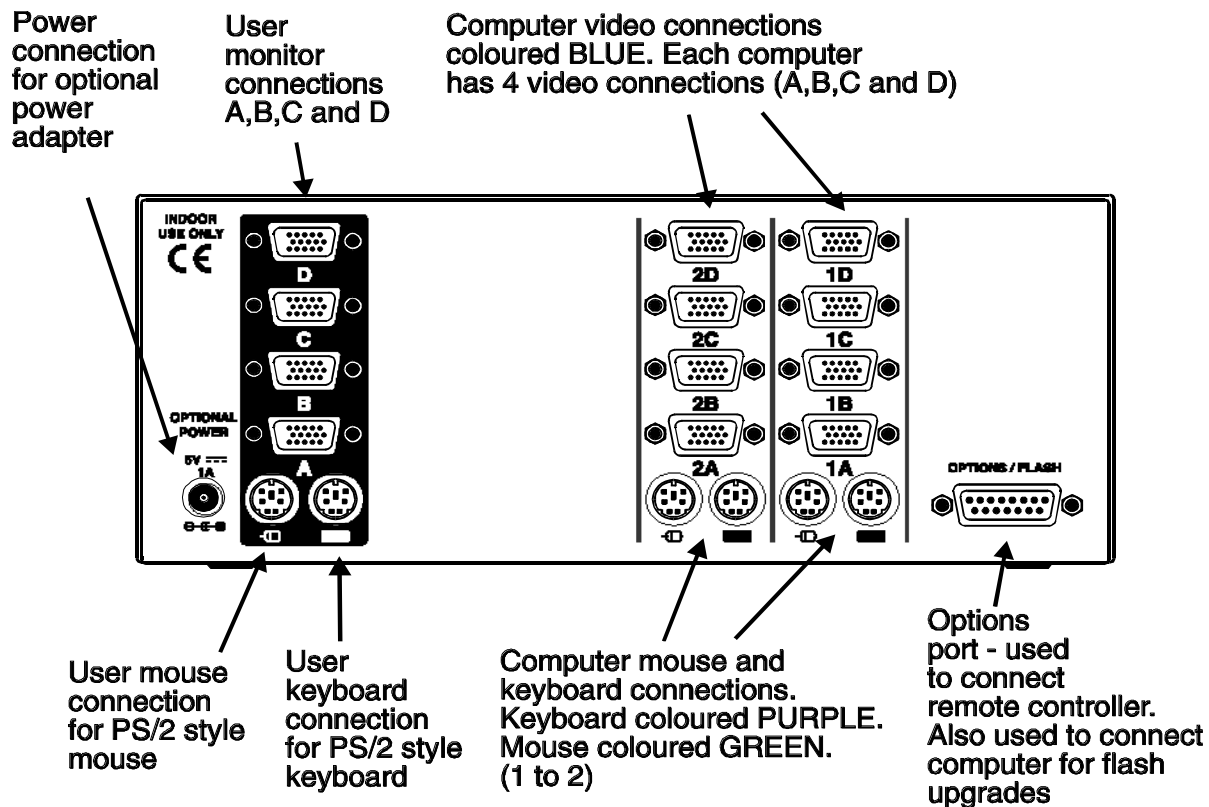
Power connection for optional power adapter

User monitor connections A,B,C and D

Computer video connections coloured BLUE. Each computer has 4 video connections (A,B,C and D)

INDOOR USE ONLY

CE

D

C

B

A

OPTIONAL POWER

5V ⎓ 1A

2D

2C

2B

2A

1D

1C

1B

1A

OPTIONS / FLASH

User mouse connection for PS/2 style mouse

User keyboard connection for PS/2 style keyboard

Computer mouse and keyboard connections. Keyboard coloured PURPLE. Mouse coloured GREEN. (1 to 2)

Options port - used to connect remote controller. Also used to connect computer for flash upgrades